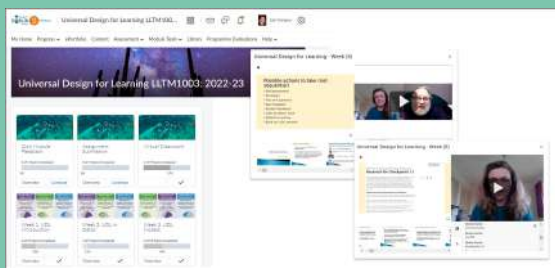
Universal Design for Learning LLTM100...

My Home Progress Attributes Content Assessment Module Tools Library Programme Evaluations Help

Universal Design for Learning LLTM1003: 2022-23

Universal Design for Learning - Week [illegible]

Possible actions to take next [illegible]

Universal Design for Learning - Week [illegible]

Overview Continue

Week 1: UDL

Week 2: UDL

Week 3: UDL